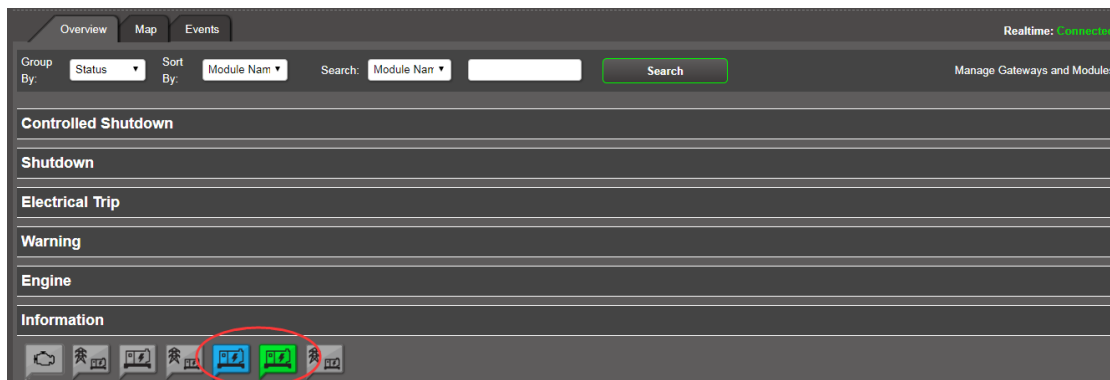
Overview Map Events

Realtime: Connecte

Group By: Status

Sort By: Module Nam

Search: Module Nam

Search

Manage Gateways and Module

Controlled Shutdown

Shutdown

Electrical Trip

Warning

Engine

Information